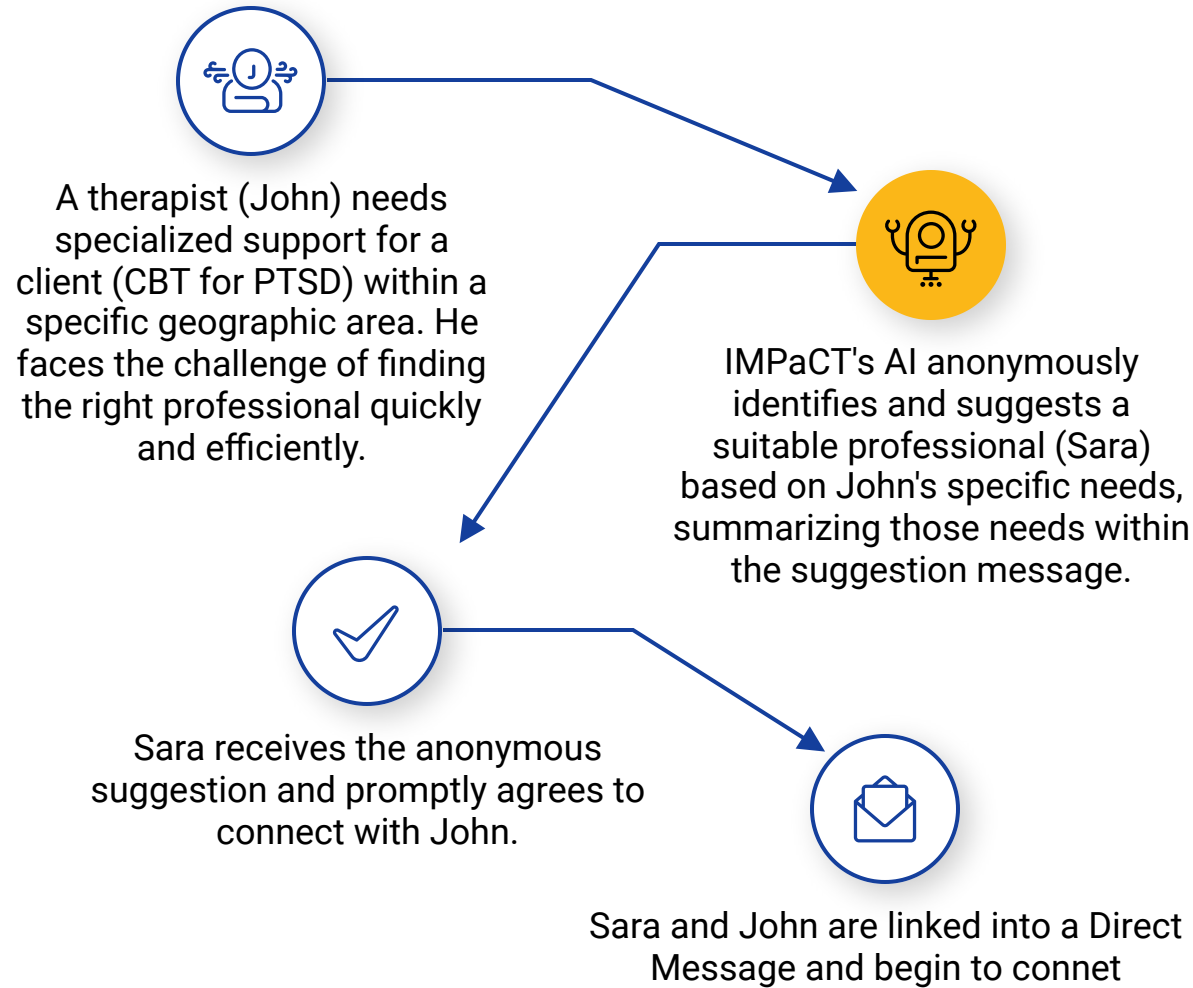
J

A therapist (John) needs specialized support for a client (CBT for PTSD) within a specific geographic area. He faces the challenge of finding the right professional quickly and efficiently.

IMPaCT's AI anonymously identifies and suggests a suitable professional (Sara) based on John's specific needs, summarizing those needs within the suggestion message.

Sara receives the anonymous suggestion and promptly agrees to connect with John.

Sara and John are linked into a Direct Message and begin to connet